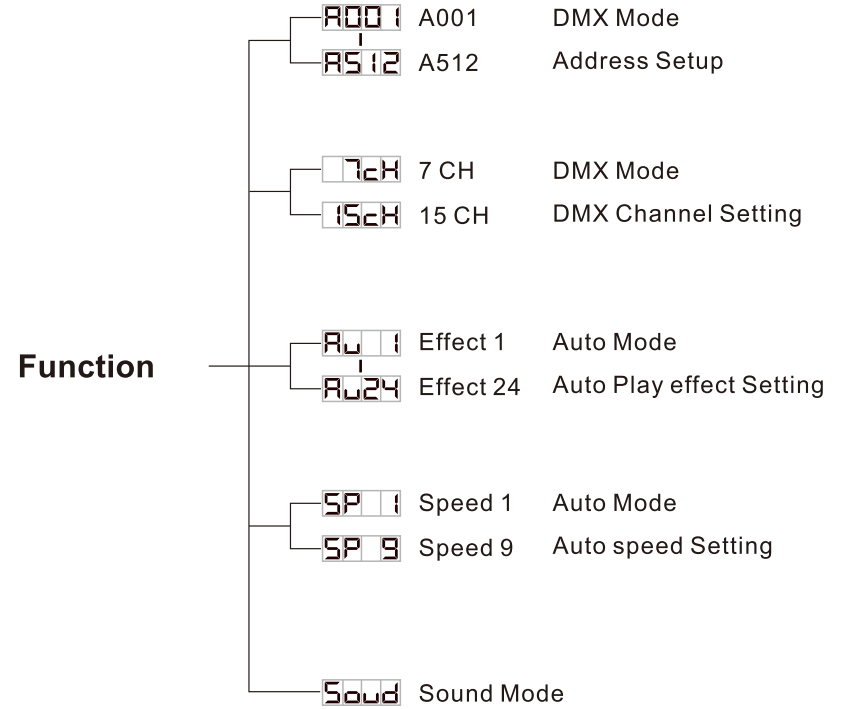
Function

A001 A001 DMX Mode
A512 A512 Address Setup

7cH 7 CH DMX Mode
15cH 15 CH DMX Channel Setting

Au 1 Effect 1 Auto Mode
Au24 Effect 24 Auto Play effect Setting

SP 1 Speed 1 Auto Mode
SP 9 Speed 9 Auto speed Setting

Soud Sound Mode